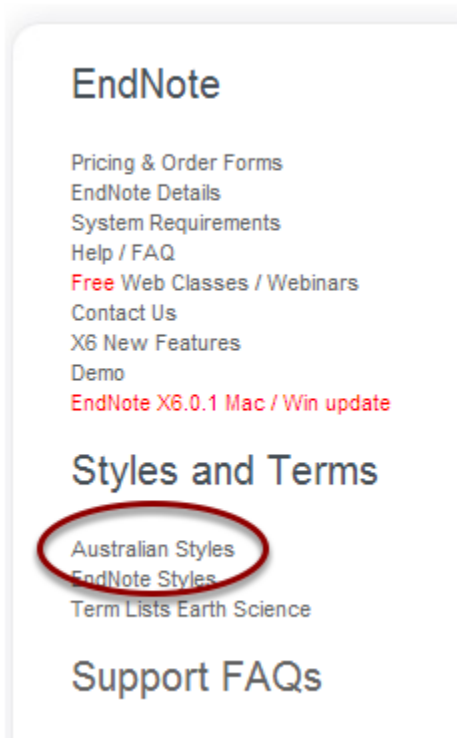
EndNote

Pricing & Order Forms
EndNote Details
System Requirements
Help / FAQ
Free Web Classes / Webinars
Contact Us
X6 New Features
Demo
EndNote X6.0.1 Mac / Win update

Styles and Terms

Australian Styles
EndNote Styles
Term Lists Earth Science

Support FAQs